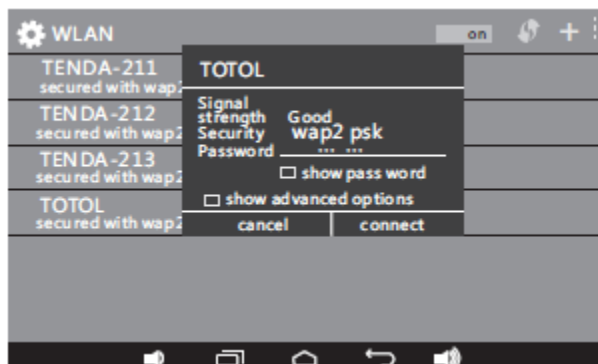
WLAN
on
TENDA-211
secured with wap2
TENDA-212
secured with wap2
TENDA-213
secured with wap2
TOTOL
secured with wap2

TOTOL
Signal strength Good
Security wap2 psk
Password
show pass word
show advanced options
cancel
connect